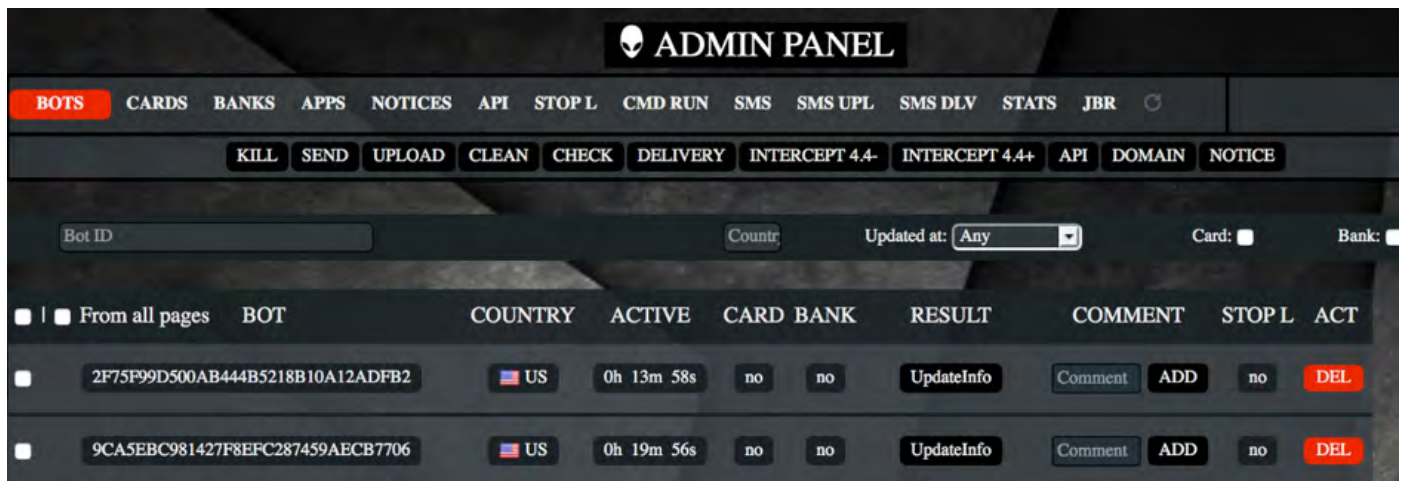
ADMIN PANEL

BOTS CARDS BANKS APPS NOTICES API STOP L CMD RUN SMS SMS UPL SMS DLV STATS JBR

KILL SEND UPLOAD CLEAN CHECK DELIVERY INTERCEPT 4.4- INTERCEPT 4.4+ API DOMAIN NOTICE

Bot ID Countr Updated at: Any Card: Bank:

| From all pages | BOT | COUNTRY | ACTIVE | CARD | BANK | RESULT | COMMENT | STOP L | ACT |
|---|---|---|---|---|---|---|---|---|---|
| | 2F75F99D500AB444B5218B10A12ADFB2 | US | 0h 13m 58s | no | no | UpdateInfo | Comment ADD | no | DEL |
| | 9CA5EBC981427F8EFC287459AECB7706 | US | 0h 19m 56s | no | no | UpdateInfo | Comment ADD | no | DEL |